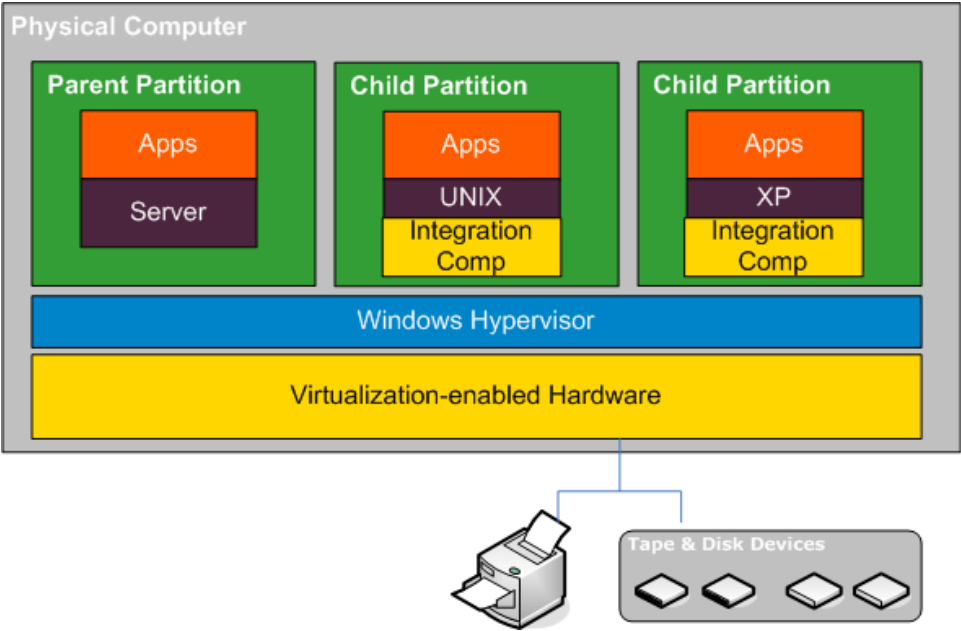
Physical Computer

Parent Partition

Apps

Server

Child Partition

Apps

UNIX

Integration Comp

Child Partition

Apps

XP

Integration Comp

Windows Hypervisor

Virtualization-enabled Hardware

Tape & Disk Devices